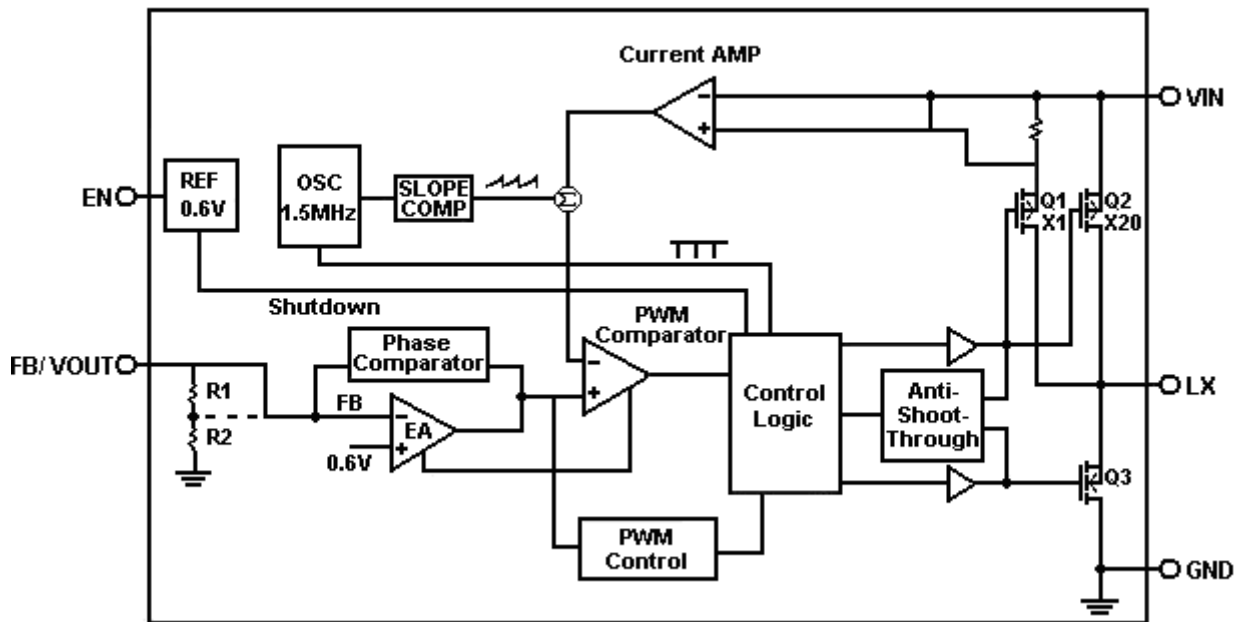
Current AMP

VIN

EN

REF 0.6V

OSC 1.5MHz

SLOPE COMP

Σ

Q1 X1

Q2 X20

Shutdown

PWM Comparator

FB/ VOUT

Phase Comparator

R1

R2

FB

EA

0.6V

Control Logic

Anti-Shoot-Through

LX

Q3

PWM Control

GND